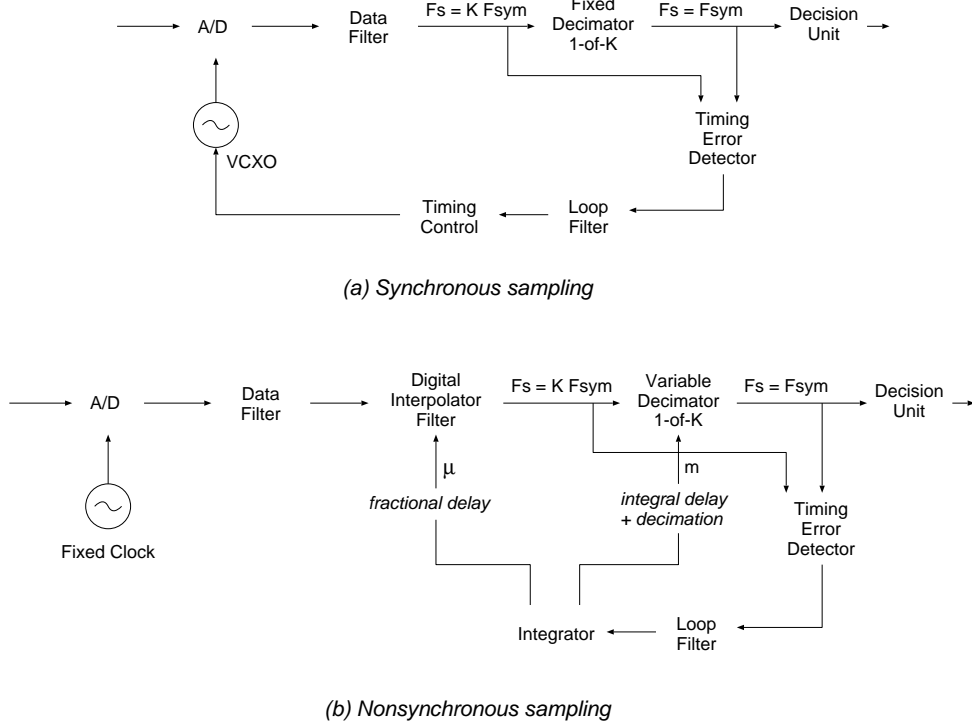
A/D

Data Filter

Fs = K Fsym

Fixed Decimator 1-of-K

Fs = Fsym

Decision Unit

VCXO

Timing Error Detector

Timing Control

Loop Filter

(a) Synchronous sampling

A/D

Data Filter

Digital Interpolator Filter

Fs = K Fsym

Variable Decimator 1-of-K

Fs = Fsym

Decision Unit

Fixed Clock

$\mu$

fractional delay

m

integral delay + decimation

Timing Error Detector

Integrator

Loop Filter

(b) Nonsynchronous sampling